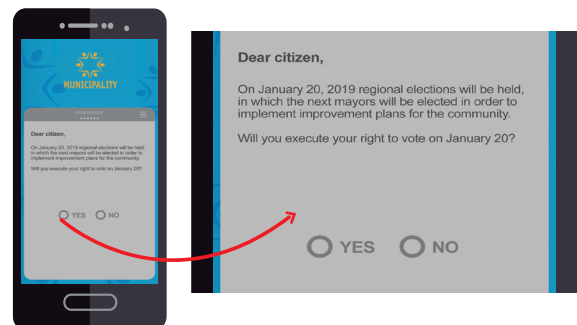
MUNICIPALITY

Dear citizen,

On January 20, 2019 regional elections will be held, in which the next mayors will be elected in order to implement improvement plans for the community.

Will you execute your right to vote on January 20?

YES NO

Dear citizen,

On January 20, 2019 regional elections will be held, in which the next mayors will be elected in order to implement improvement plans for the community.

Will you execute your right to vote on January 20?

YES NO